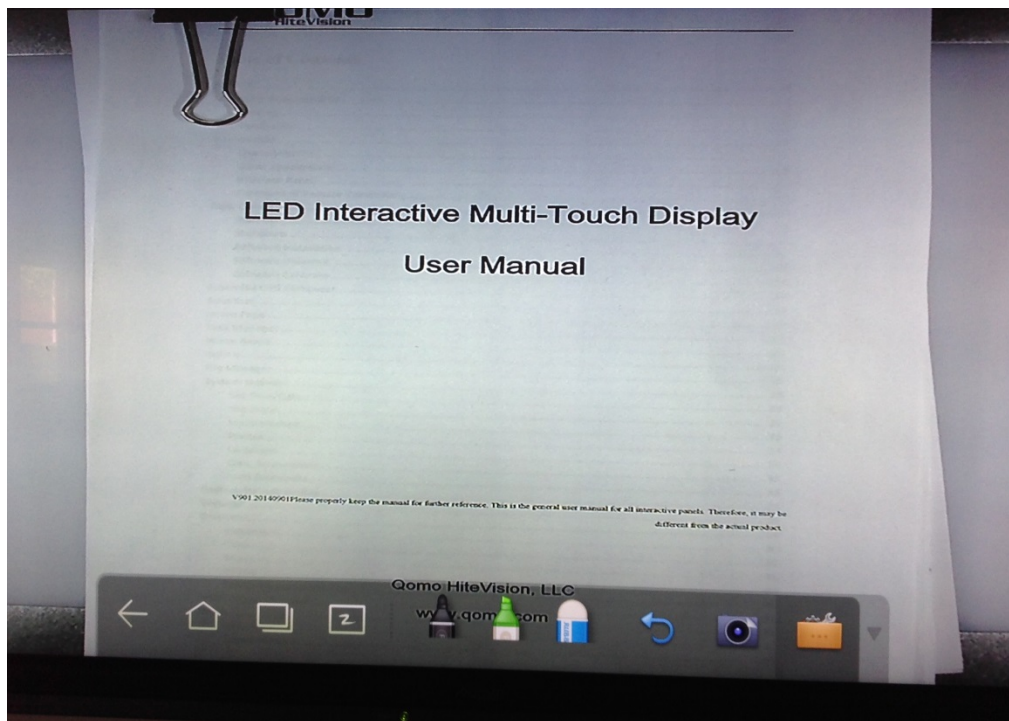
HiteVision

LED Interactive Multi-Touch Display

User Manual

V901 20140901Please properly keep the manual for further reference. This is the general user manual for all interactive panels. Therefore, it may be different from the actual product.

Qomo HiteVision, LLC

w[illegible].qom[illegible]com